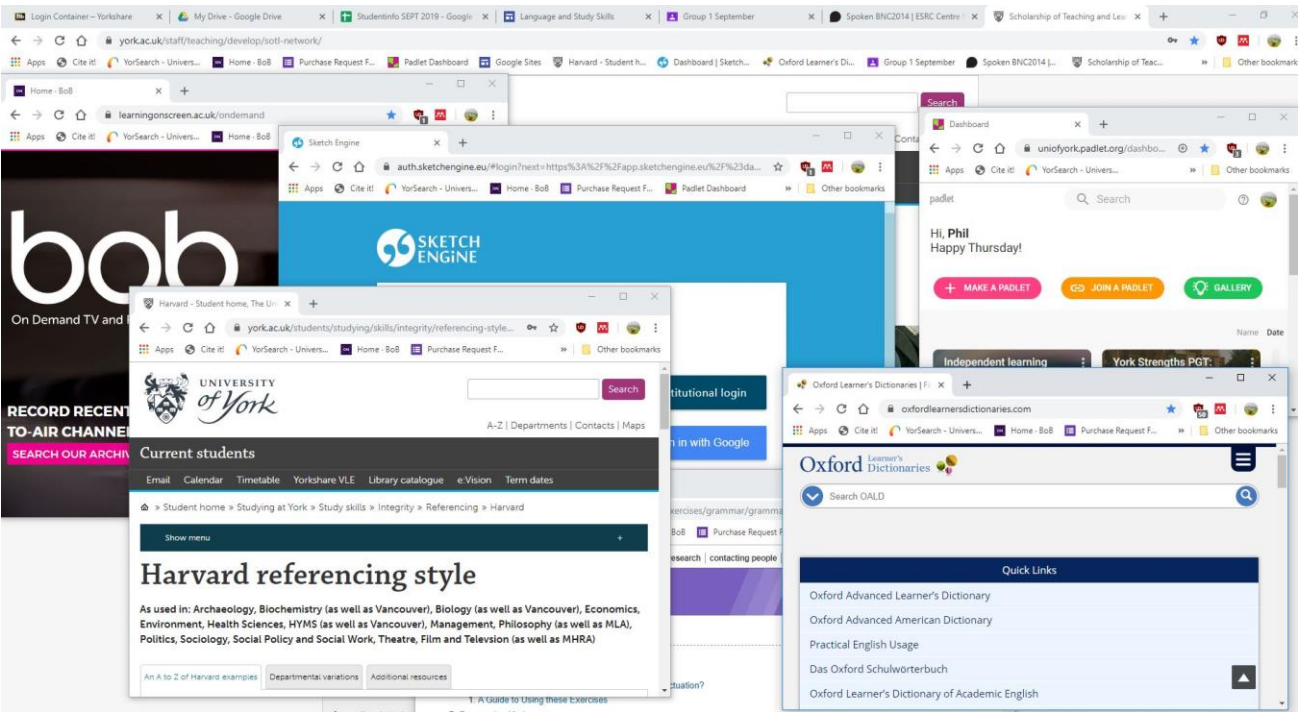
Login Container – Yorkshare × My Drive - Google Drive × Studentinfo SEPT 2019 - Google × Language and Study Skills × Group 1 September × Spoken BNC2014 | ESRC Centre × Scholarship of Teaching and Lea ×

york.ac.uk/staff/teaching/develop/sotl-network/

Apps Cite it! YorSearch - Univers... Home - BoB Purchase Request F... Padlet Dashboard Google Sites Harvard - Student h... Dashboard | Sketch... Oxford Learner's Di... Group 1 September Spoken BNC2014 |... Scholarship of Teac... » Other bookmarks

Search

Home - BoB ×

learningonscreen.ac.uk/ondemand

Apps Cite it! YorSearch - Univers... Home - BoB

bob

On Demand TV and R

RECORD RECENT
TO-AIR CHANNEL
SEARCH OUR ARCHIV

Sketch Engine ×

auth.sketchengine.eu/#login?next=https%3A%2F%2Fapp.sketchengine.eu%2F%23da...

Apps Cite it! YorSearch - Univers... Home - BoB Purchase Request F... Padlet Dashboard » Other bookmarks

SKETCH ENGINE

titutional login

n in with Google

Dashboard ×

uniofyork.padlet.org/dashbo...

Apps Cite it! YorSearch - Univers... » Other bookmarks

padlet Search

Hi, Phil
Happy Thursday!

MAKE A PADLET JOIN A PADLET GALLERY

Name Date

Independent learning York Strengths PGT:

Harvard - Student home, The Uni ×

york.ac.uk/students/studying/skills/integrity/referencing-style...

Apps Cite it! YorSearch - Univers... Home - BoB Purchase Request F... » Other bookmarks

UNIVERSITY of York

Search

A-Z | Departments | Contacts | Maps

Current students

Email Calendar Timetable Yorkshare VLE Library catalogue e:Vision Term dates

» Student home » Studying at York » Study skills » Integrity » Referencing » Harvard

Show menu +

Harvard referencing style

As used in: Archaeology, Biochemistry (as well as Vancouver), Biology (as well as Vancouver), Economics, Environment, Health Sciences, HYMS (as well as Vancouver), Management, Philosophy (as well as MLA), Politics, Sociology, Social Policy and Social Work, Theatre, Film and Televsion (as well as MHRA)

An A to Z of Harvard examples Departmental variations Additional resources

xercises/grammar/gramma
BoB Purchase Request F
esearch | contacting people
tuation?
1. A Guide to Using these Exercises

Oxford Learner's Dictionaries | Fi ×

oxfordlearnersdictionaries.com

Apps Cite it! YorSearch - Univers... Home - BoB Purchase Request F... » Other bookmarks

Oxford Learner's Dictionaries

Search OALD

Quick Links

Oxford Advanced Learner's Dictionary
Oxford Advanced American Dictionary
Practical English Usage
Das Oxford Schulwörterbuch
Oxford Learner's Dictionary of Academic English